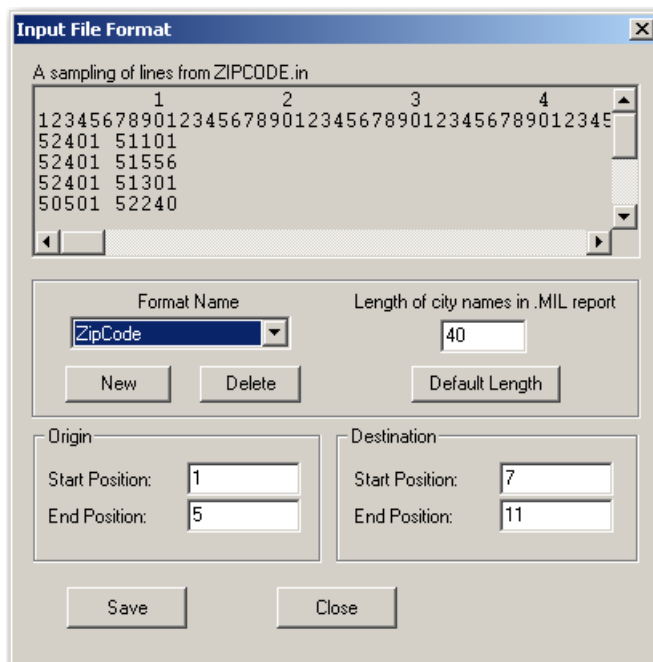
Input File Format

A sampling of lines from ZIPCODE.in

1 2 3 4
123456789012345678901234567890123456789012345
52401 51101
52401 51556
52401 51301
50501 52240

Format Name
ZipCode
New
Delete

Length of city names in .MIL report
40
Default Length

Origin
Start Position: 1
End Position: 5

Destination
Start Position: 7
End Position: 11

Save
Close